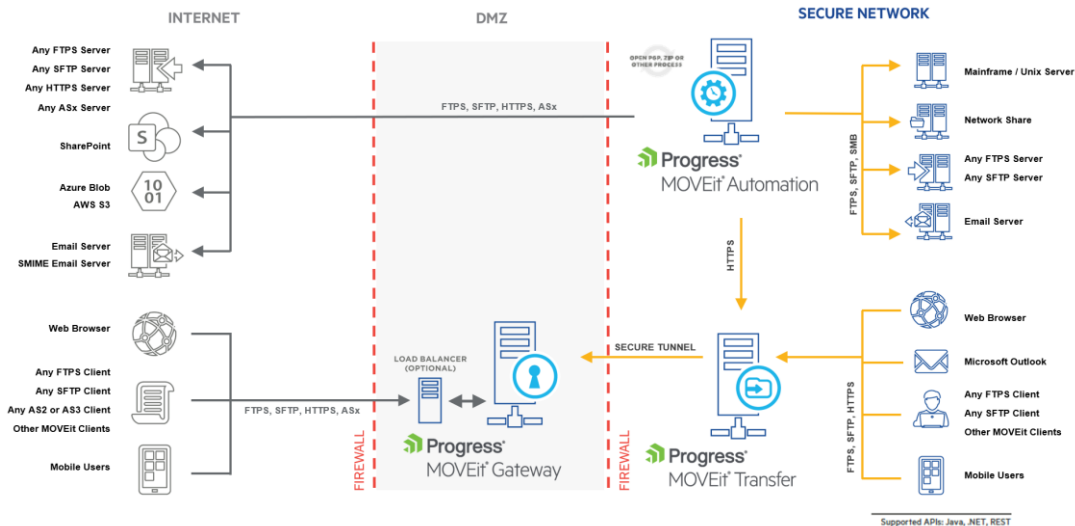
INTERNET

DMZ

SECURE NETWORK

Any FTPS Server
Any SFTP Server
Any HTTPS Server
Any ASx Server

SharePoint

Azure Blob
AWS S3

10
01

Email Server
SMIME Email Server

Web Browser

Any FTPS Client
Any SFTP Client
Any AS2 or AS3 Client
Other MOVEit Clients

Mobile Users

FTPS, SFTP, HTTPS, ASx

FTPS, SFTP, HTTPS, ASx

LOAD BALANCER (OPTIONAL)

FIREWALL

FIREWALL

Progress MOVEit Gateway

OPEN PGP, ZIP OR OTHER PROCESS

Progress MOVEit Automation

HTTPS

SECURE TUNNEL

Progress MOVEit Transfer

FTPS, SFTP, SMB

Mainframe / Unix Server

Network Share

Any FTPS Server
Any SFTP Server

Email Server

FTPS, SFTP, HTTPS

Web Browser

Microsoft Outlook

Any FTPS Client
Any SFTP Client
Other MOVEit Clients

Mobile Users

Supported APIs: Java, .NET, REST